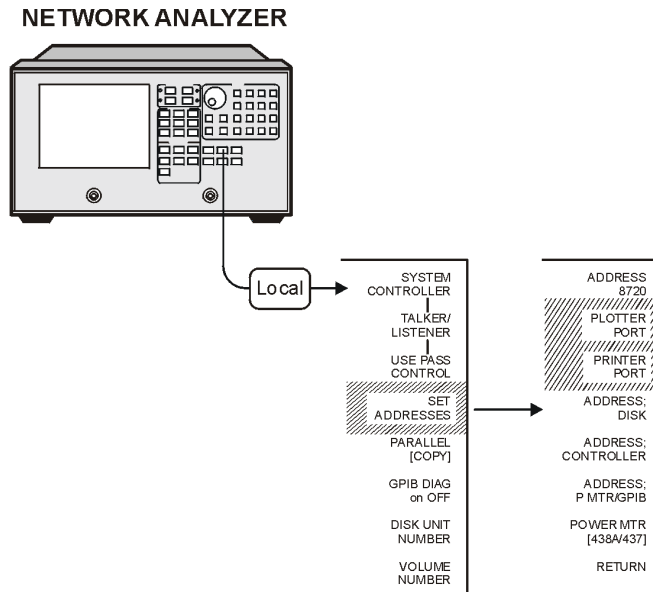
NETWORK ANALYZER

Local

SYSTEM CONTROLLER

TALKER/ LISTENER

USE PASS CONTROL

SET ADDRESSES

PARALLEL [COPY]

GPIB DIAG on OFF

DISK UNIT NUMBER

VOLUME NUMBER

ADDRESS 8720

PLOTTER PORT

PRINTER PORT

ADDRESS: DISK

ADDRESS: CONTROLLER

ADDRESS: P MTR/GPIB

POWER MTR [438A/437]

RETURN